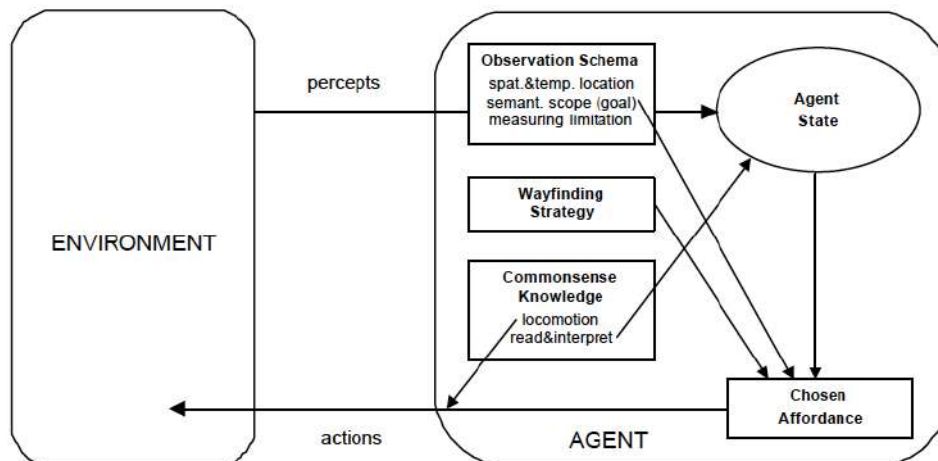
ENVIRONMENT

percepts

actions

Observation Schema
spat.&temp. location
semant. scope (goal)
measuring limitation

Agent State

Wayfinding Strategy

Commonsense Knowledge
locomotion
read&interpret

Chosen Affordance

AGENT